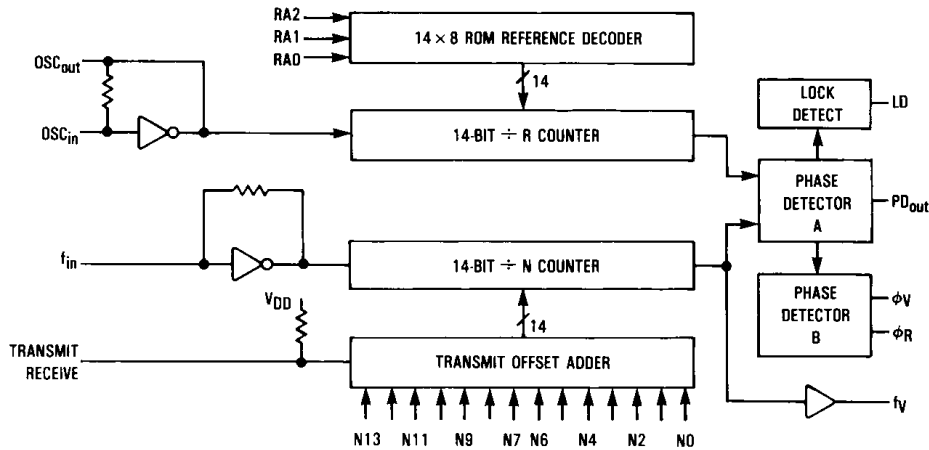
RA2
RA1
RA0
14 × 8 ROM REFERENCE DECODER
$OSC_{out}$
$OSC_{in}$
14
14-BIT ÷ R COUNTER
LOCK DETECT
LD
PHASE DETECTOR A
$PD_{out}$
$f_{in}$
14-BIT ÷ N COUNTER
PHASE DETECTOR B
$\phi V$
$\phi R$
$V_{DD}$
14
TRANSMIT
RECEIVE
TRANSMIT OFFSET ADDER
N13 N11 N9 N7 N6 N4 N2 N0
$f_V$